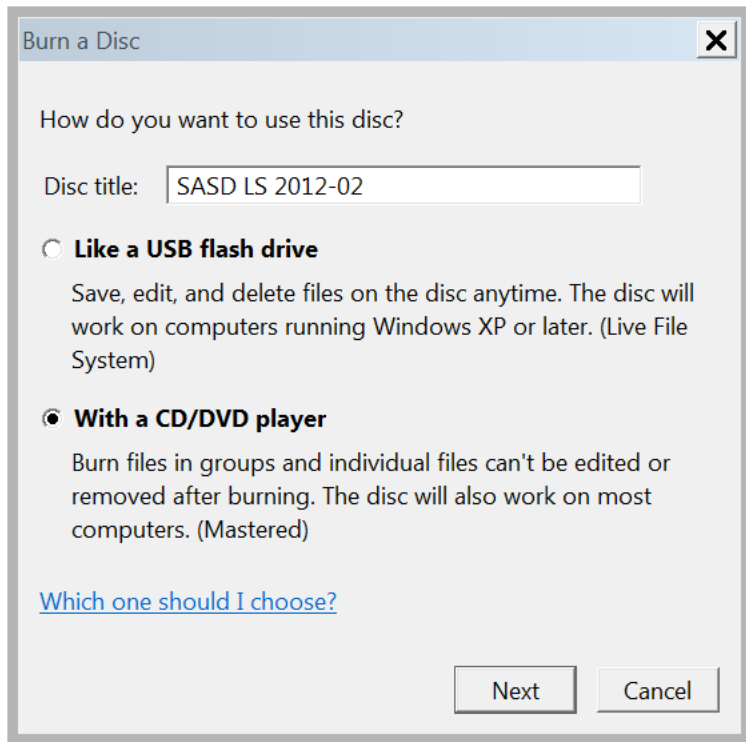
Burn a Disc

How do you want to use this disc?

Disc title: SASD LS 2012-02

Like a USB flash drive

Save, edit, and delete files on the disc anytime. The disc will work on computers running Windows XP or later. (Live File System)

With a CD/DVD player

Burn files in groups and individual files can't be edited or removed after burning. The disc will also work on most computers. (Mastered)

Which one should I choose?

Next Cancel